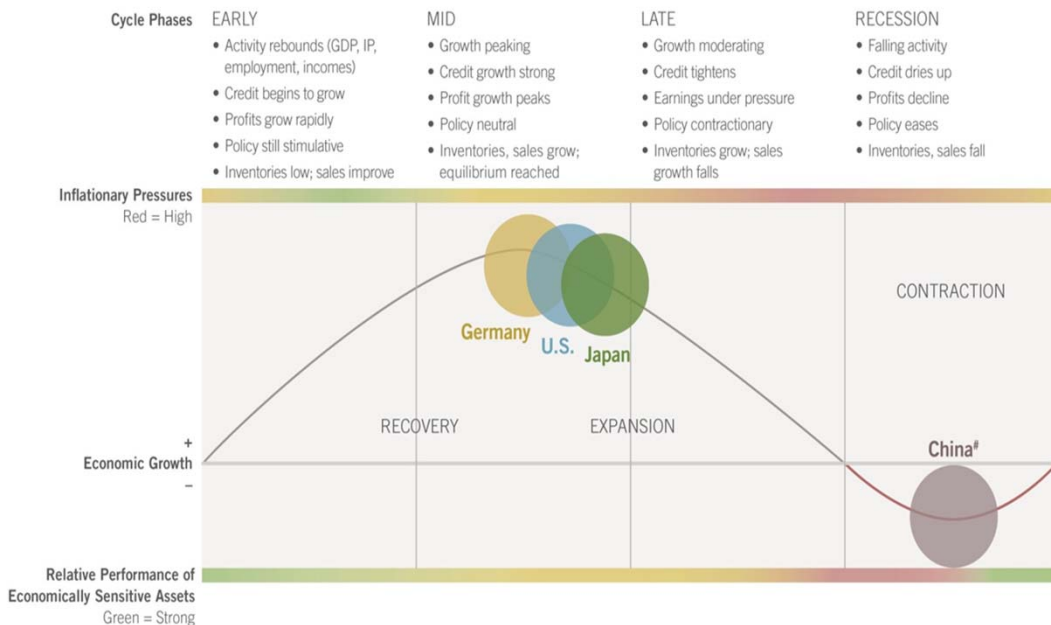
Cycle Phases

EARLY
• Activity rebounds (GDP, IP, employment, incomes)
• Credit begins to grow
• Profits grow rapidly
• Policy still stimulative
• Inventories low; sales improve

MID
• Growth peaking
• Credit growth strong
• Profit growth peaks
• Policy neutral
• Inventories, sales grow; equilibrium reached

LATE
• Growth moderating
• Credit tightens
• Earnings under pressure
• Policy contractionary
• Inventories grow; sales growth falls

RECESSION
• Falling activity
• Credit dries up
• Profits decline
• Policy eases
• Inventories, sales fall

Inflationary Pressures
Red = High

Germany
U.S.
Japan

CONTRACTION

RECOVERY

EXPANSION

China#

+
Economic Growth
–

Relative Performance of Economically Sensitive Assets
Green = Strong